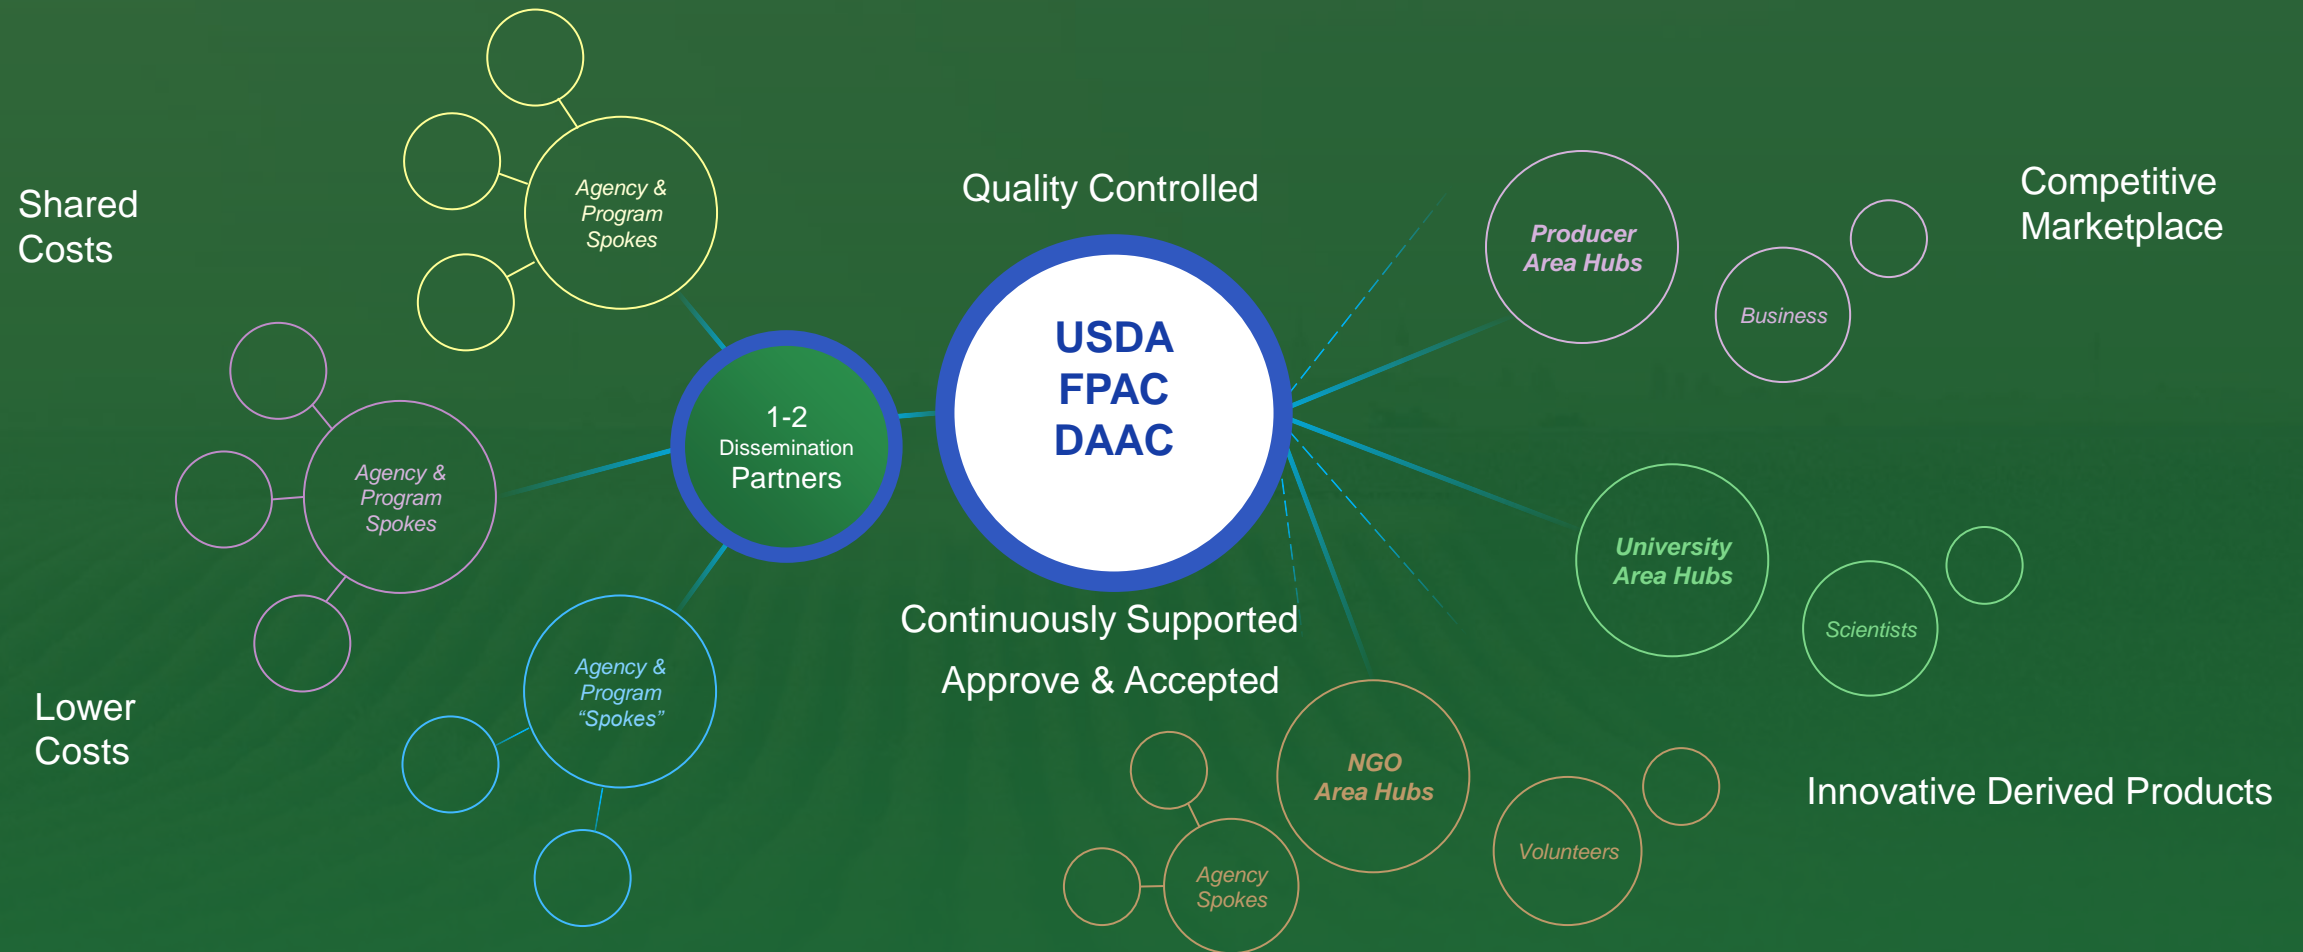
Shared Costs

Agency & Program Spokes

Quality Controlled

Competitive Marketplace

Producer Area Hubs

Business

Agency & Program Spokes

1-2 Dissemination Partners

USDA FPAC DAAC

University Area Hubs

Scientists

Agency & Program "Spokes"

Continuously Supported

Approve & Accepted

Lower Costs

NGO Area Hubs

Volunteers

Innovative Derived Products

Agency Spokes